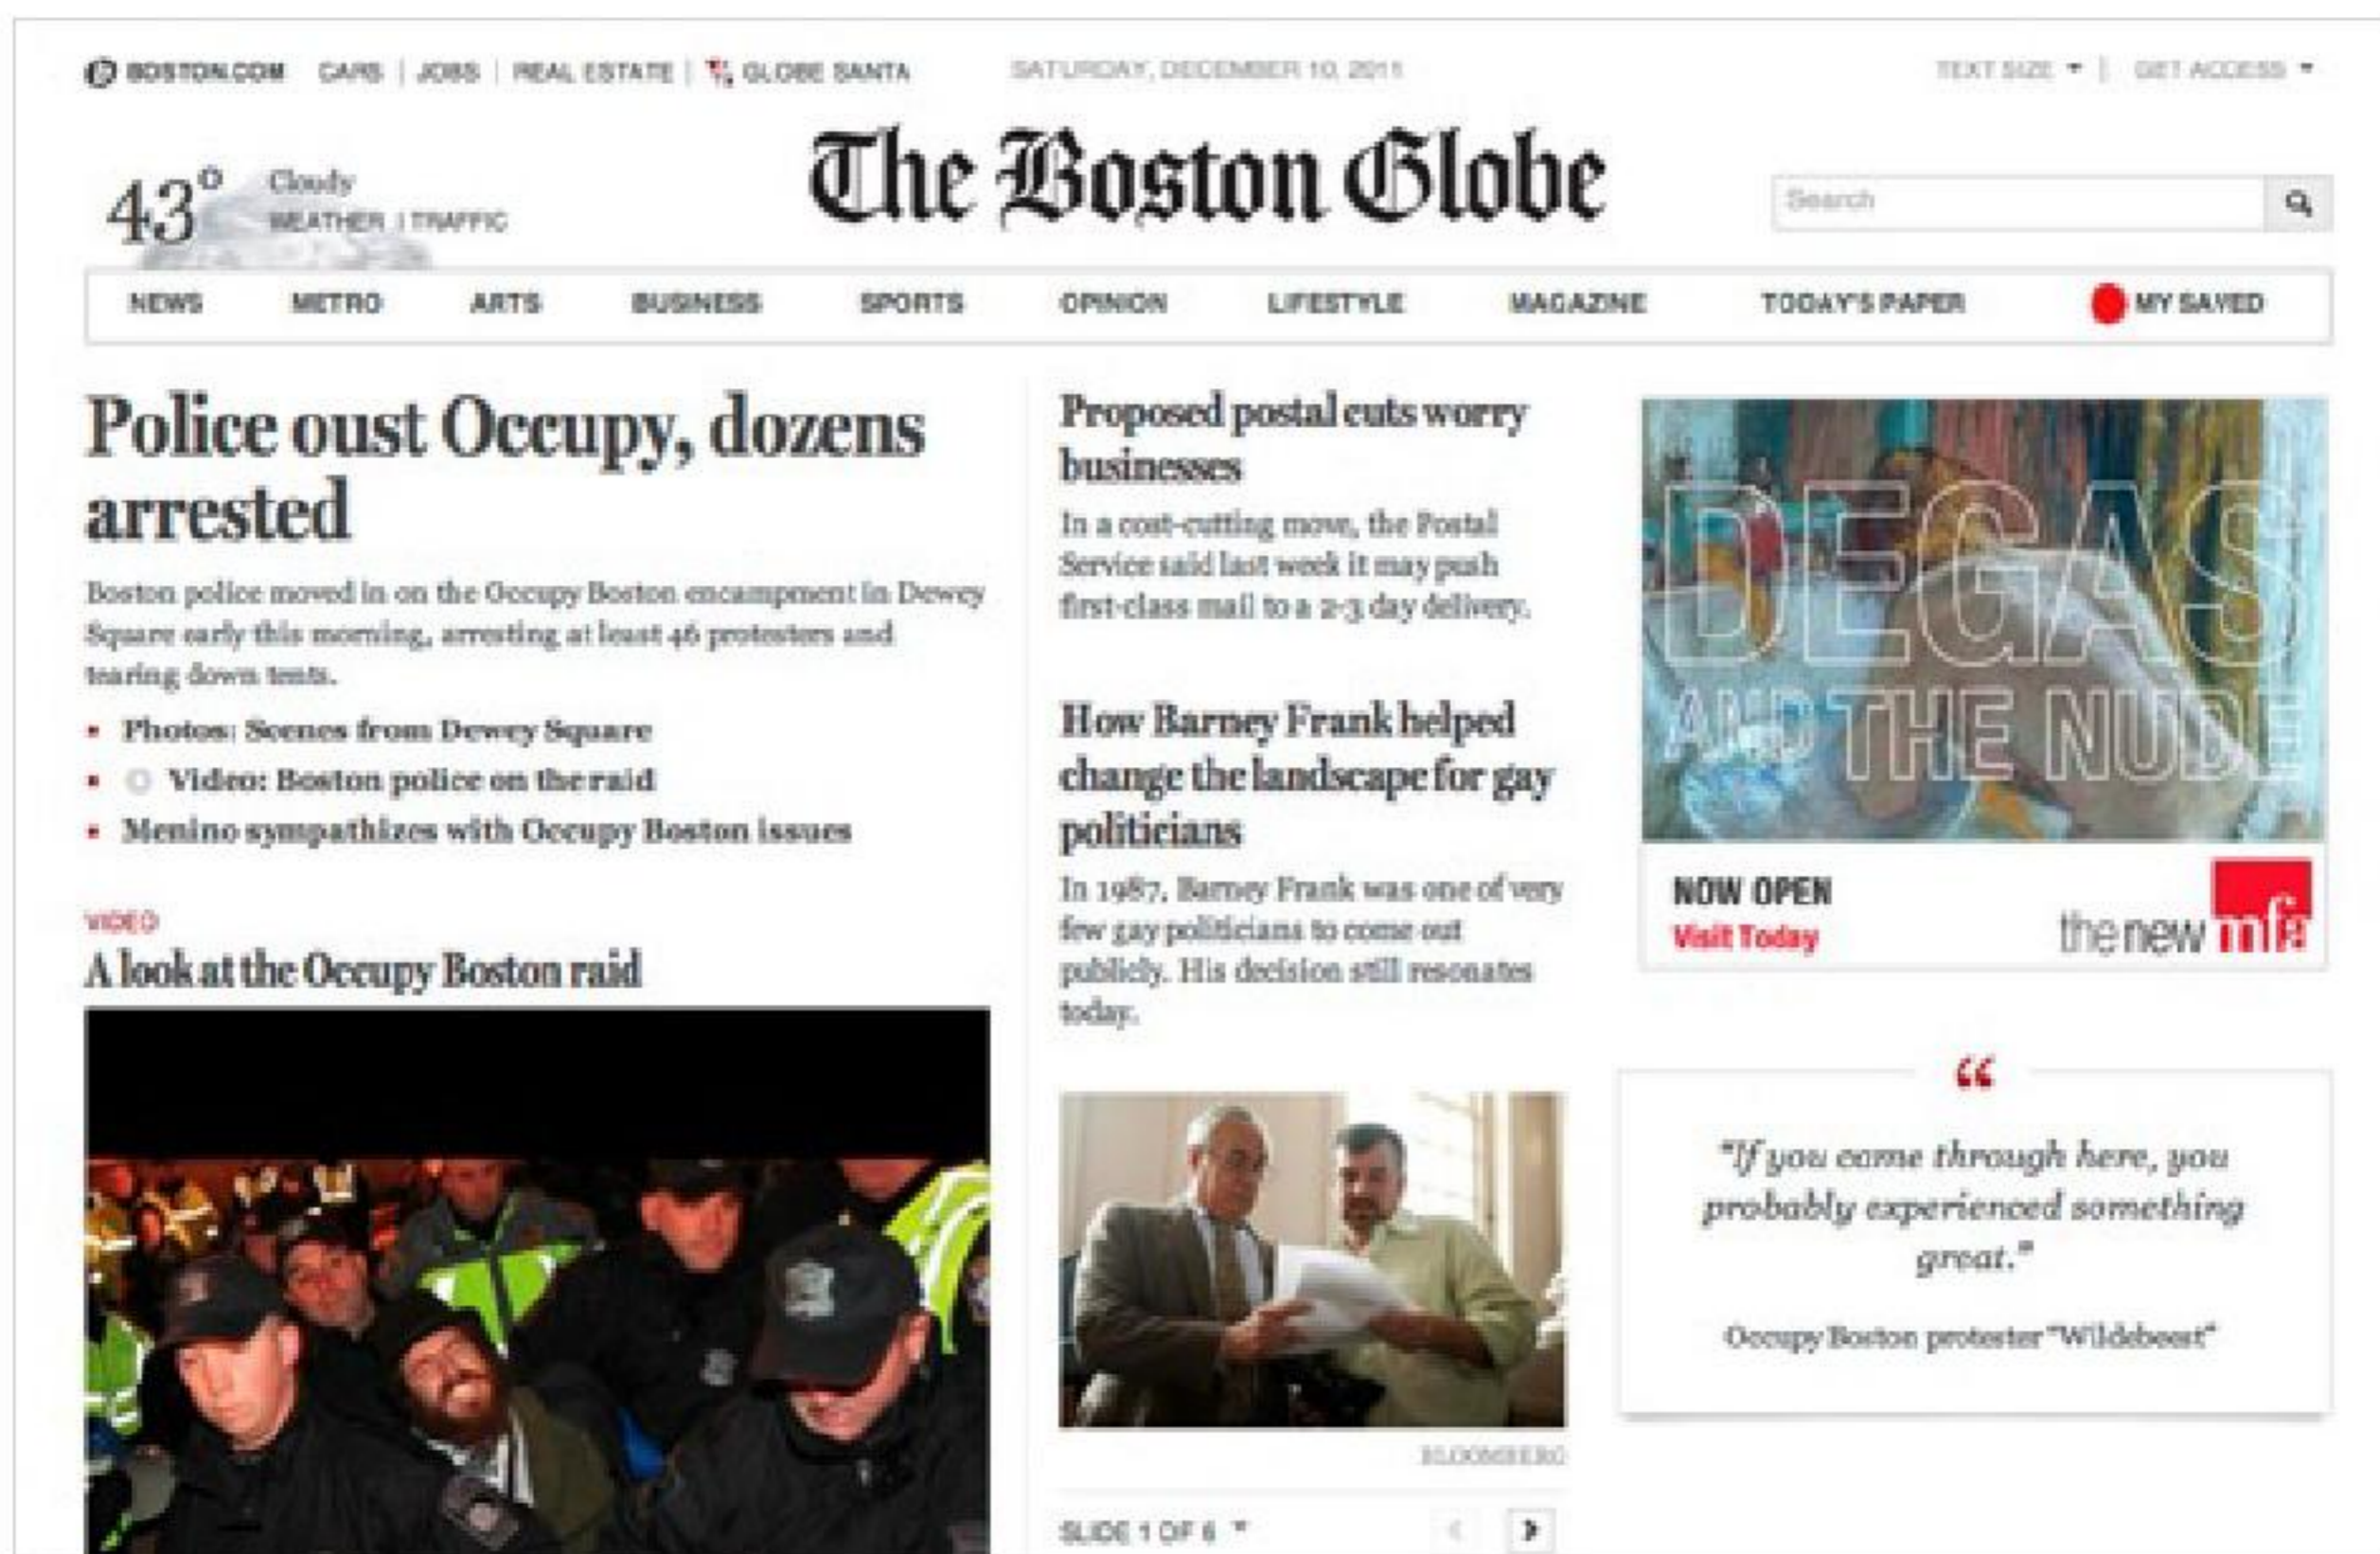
BOSTON.COM CARS | JOBS | REAL ESTATE | GLOBE SANTA

SATURDAY, DECEMBER 10, 2011

TEXT SIZE | GET ACCESS

43° Cloudy
WEATHER | TRAFFIC

The Boston Globe

Search

NEWS METRO ARTS BUSINESS SPORTS OPINION LIFESTYLE MAGAZINE TODAY'S PAPER MY SAVED

Police oust Occupy, dozens arrested

Boston police moved in on the Occupy Boston encampment in Dewey Square early this morning, arresting at least 46 protesters and tearing down tents.

• Photos: Scenes from Dewey Square
• Video: Boston police on the raid
• Menino sympathizes with Occupy Boston issues

VIDEO
A look at the Occupy Boston raid

Proposed postal cuts worry businesses

In a cost-cutting move, the Postal Service said last week it may push first-class mail to a 2-3 day delivery.

How Barney Frank helped change the landscape for gay politicians

In 1987, Barney Frank was one of very few gay politicians to come out publicly. His decision still resonates today.

BLOOMBERG

SLIDE 1 OF 6

DEGAS AND THE NUDE

NOW OPEN
Visit Today

the new mfa

“

"If you come through here, you probably experienced something great."

Occupy Boston protester "Wildebeest"